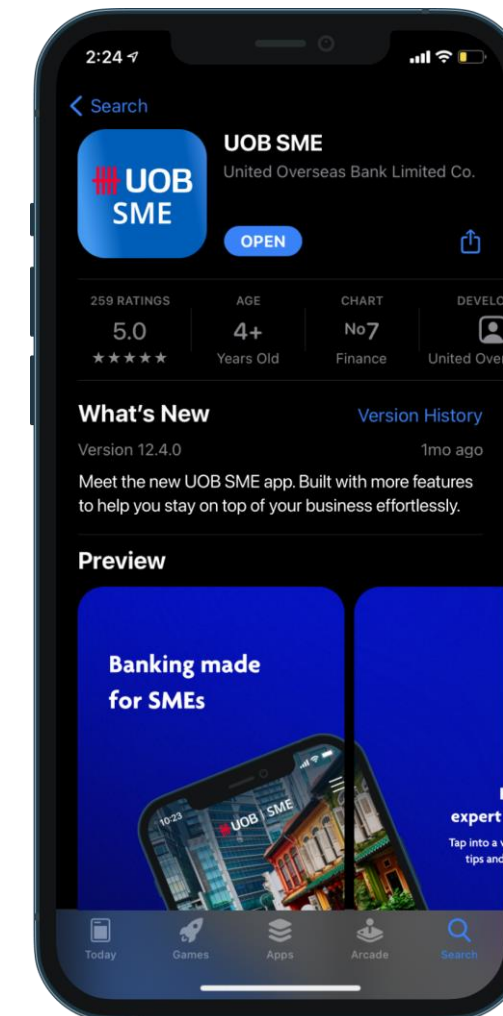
2:24

Search

UOB SME

UOB SME
United Overseas Bank Limited Co.

OPEN

259 RATINGS
5.0
★★★★★

AGE
4+
Years Old

CHART
No7
Finance

DEVELO
United Ove

What's New
Version History

Version 12.4.0
1mo ago

Meet the new UOB SME app. Built with more features to help you stay on top of your business effortlessly.

Preview

Banking made for SMEs

10:23
UOB SME

expert
Tap into a v
tips and

Today
Games
Apps
Arcade
Search